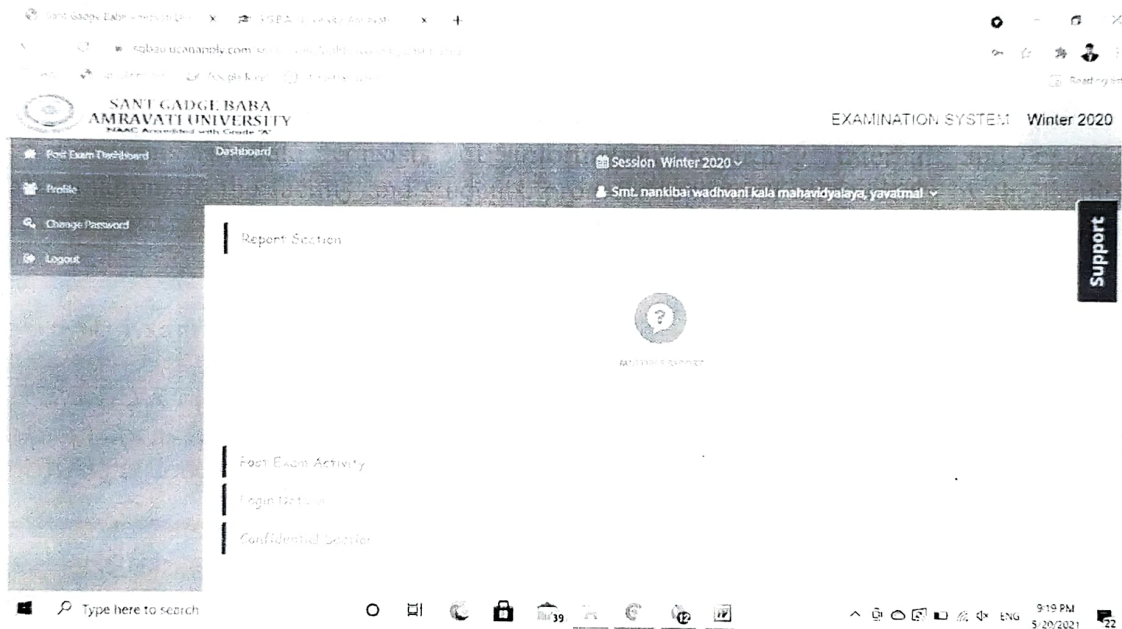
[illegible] × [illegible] × +

sgbau.ucanapply.com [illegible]

Reading list

SANT GADGE BABA
AMRAVATI UNIVERSITY
NAAC Accredited with Grade "A"

EXAMINATION SYSTEM Winter 2020

Post Exam Dashboard
Profile
Change Password
Logout

Dashboard

Session Winter 2020
Smt. nankibai wadhvani kala mahavidyalaya, yavatmal

Report Section

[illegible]

Post Exam Activity

Login Details

Confidential Section

Support

Type here to search

ENG 9:19 PM 5/20/2021 22